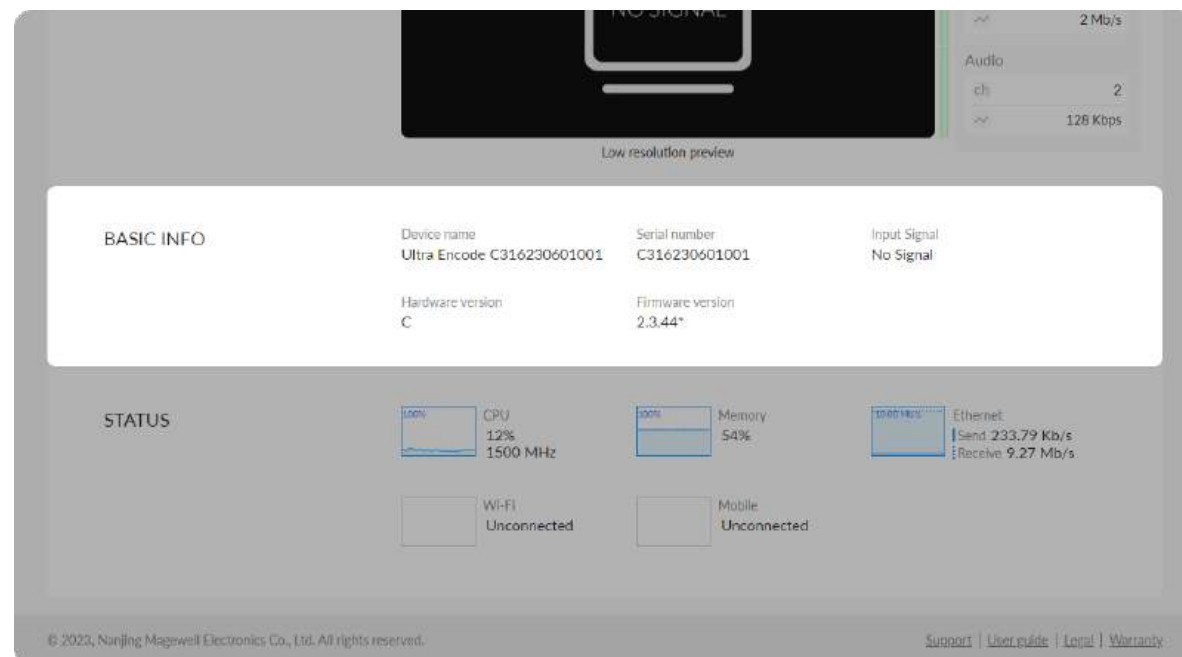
NO SIGNAL

2 Mb/s

Audio

ch 2

128 Kbps

Low resolution preview

BASIC INFO

Device name
Ultra Encode C316230601001

Serial number
C316230601001

Input Signal
No Signal

Hardware version
C

Firmware version
2.3.44*

STATUS

100%
CPU
12%
1500 MHz

100%
Memory
54%

1000 Mb/s
Ethernet
Send 233.79 Kb/s
Receive 9.27 Mb/s

Wi-Fi
Unconnected

Mobile
Unconnected

© 2023, Nanjing Magewell Electronics Co., Ltd. All rights reserved.

Support | User guide | Legal | Warranty